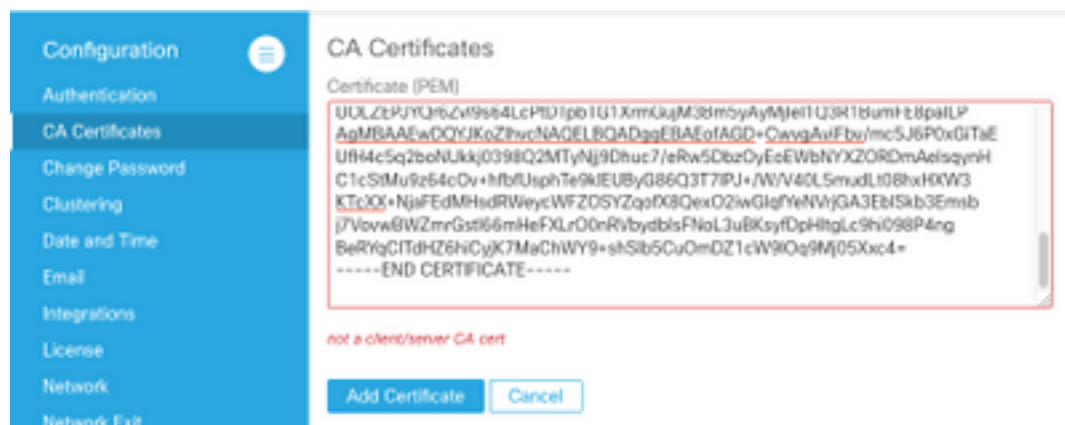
Configuration

Authentication

CA Certificates

Change Password

Clustering

Date and Time

Email

Integrations

License

Network

Network Exit

CA Certificates

Certificate (PEM)

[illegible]
AgMBAAEwDQYJKoZIhvcNAQELBQADggEBAEofAGD+CwvgAviFby/mc5J6P0xGiTaE
UfH4c5q2boNUkkj0398Q2MTyNjj9Dhuc7/eRw5DbzOyEeEWbNYXZORDmAelsqynH
C1cStMu9z64cDv+hfbfUsphTe9kIEUByG86Q3T7IPJ+/W/V40L5mudLt08hxHXW3
KTcXX+NjaFEdMHsdRWeycWFZ0SYZqofX8QexO2iwGIqfYeNVrjGA3EblSkb3Emsb
j7VovwBWZmrGstl66mHeFXLrO0nRVbydblsFNoL3uBKsyfDpHltgLc9hi098P4ng
BeRYqClTdHZ6hiCyjK7MaChWY9+shSlb5CuOmDZ1cW9IOq9Mj05Xxc4=
-----END CERTIFICATE-----

not a client/server CA cert

Add Certificate

Cancel